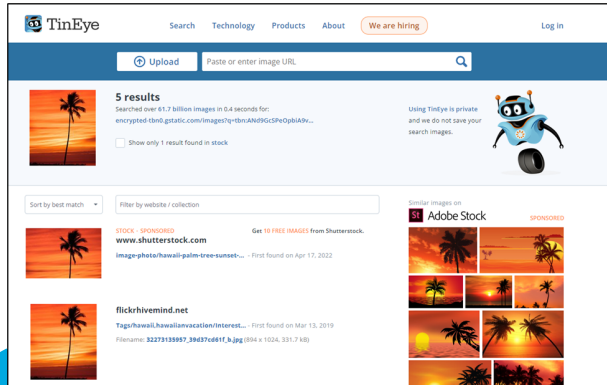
TinEye

Search Technology Products About We are hiring Log in

Upload Paste or enter image URL

5 results

Searched over 61.7 billion images in 0.4 seconds for: encrypted-tbn0.gstatic.com/images?q=tbn:ANd9GcSPeOpbiA9v...

Show only 1 result found in stock

Using TinEye is private and we do not save your search images.

Sort by best match

Filter by website / collection

STOCK · SPONSORED

Get 10 FREE IMAGES from Shutterstock.

www.shutterstock.com

image-photo/hawaii-palm-tree-sunset-... · First found on Apr 17, 2022

flickrhivemind.net

Tags/hawaii,hawaiianvacation/Interest... · First found on Mar 13, 2019

Filename: 32273139957_39d37cd61f_b.jpg (894 x 1024, 331.7 kB)

Similar images on

St Adobe Stock

SPONSORED